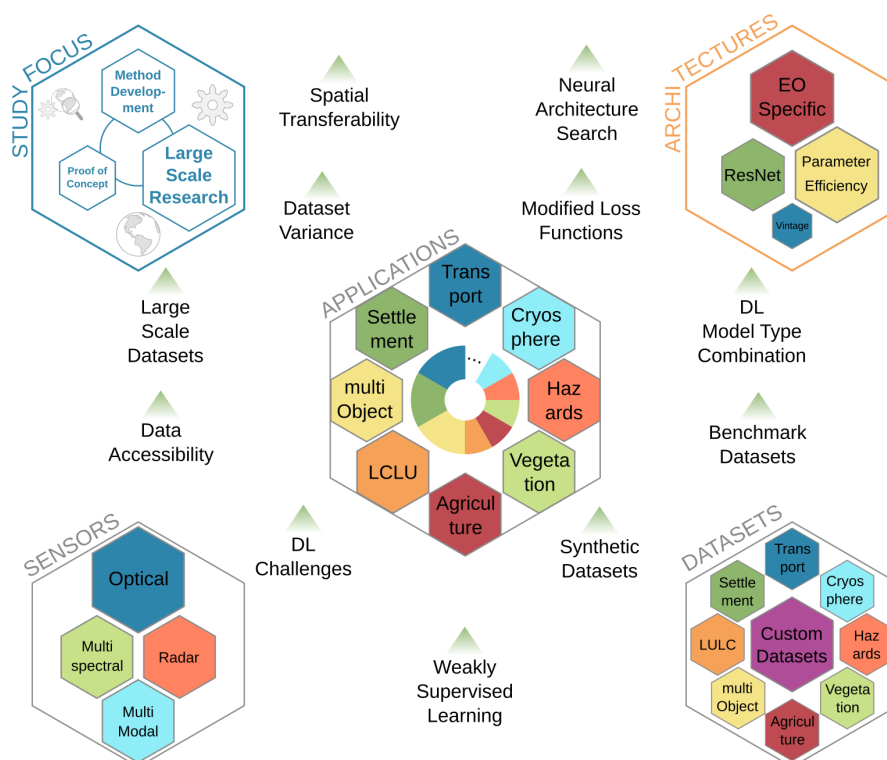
STUDY FOCUS

Method Development

Proof of Concept

Large Scale Research

Spatial Transferability

Dataset Variance

Neural Architecture Search

Modified Loss Functions

ARCHITECTURES

EO Specific

ResNet

Parameter Efficiency

Vintage

Large Scale Datasets

Data Accessibility

APPLICATIONS

Transport

Settlement

Cryosphere

multi Object

Hazards

LCLU

Vegetation

Agriculture

...

DL Model Type Combination

Benchmark Datasets

SENSORS

Optical

Multi spectral

Radar

Multi Modal

DL Challenges

Weakly Supervised Learning

Synthetic Datasets

DATASETS

Transport

Settlement

Cryosphere

LULC

Custom Datasets

Hazards

multi Object

Vegetation

Agriculture